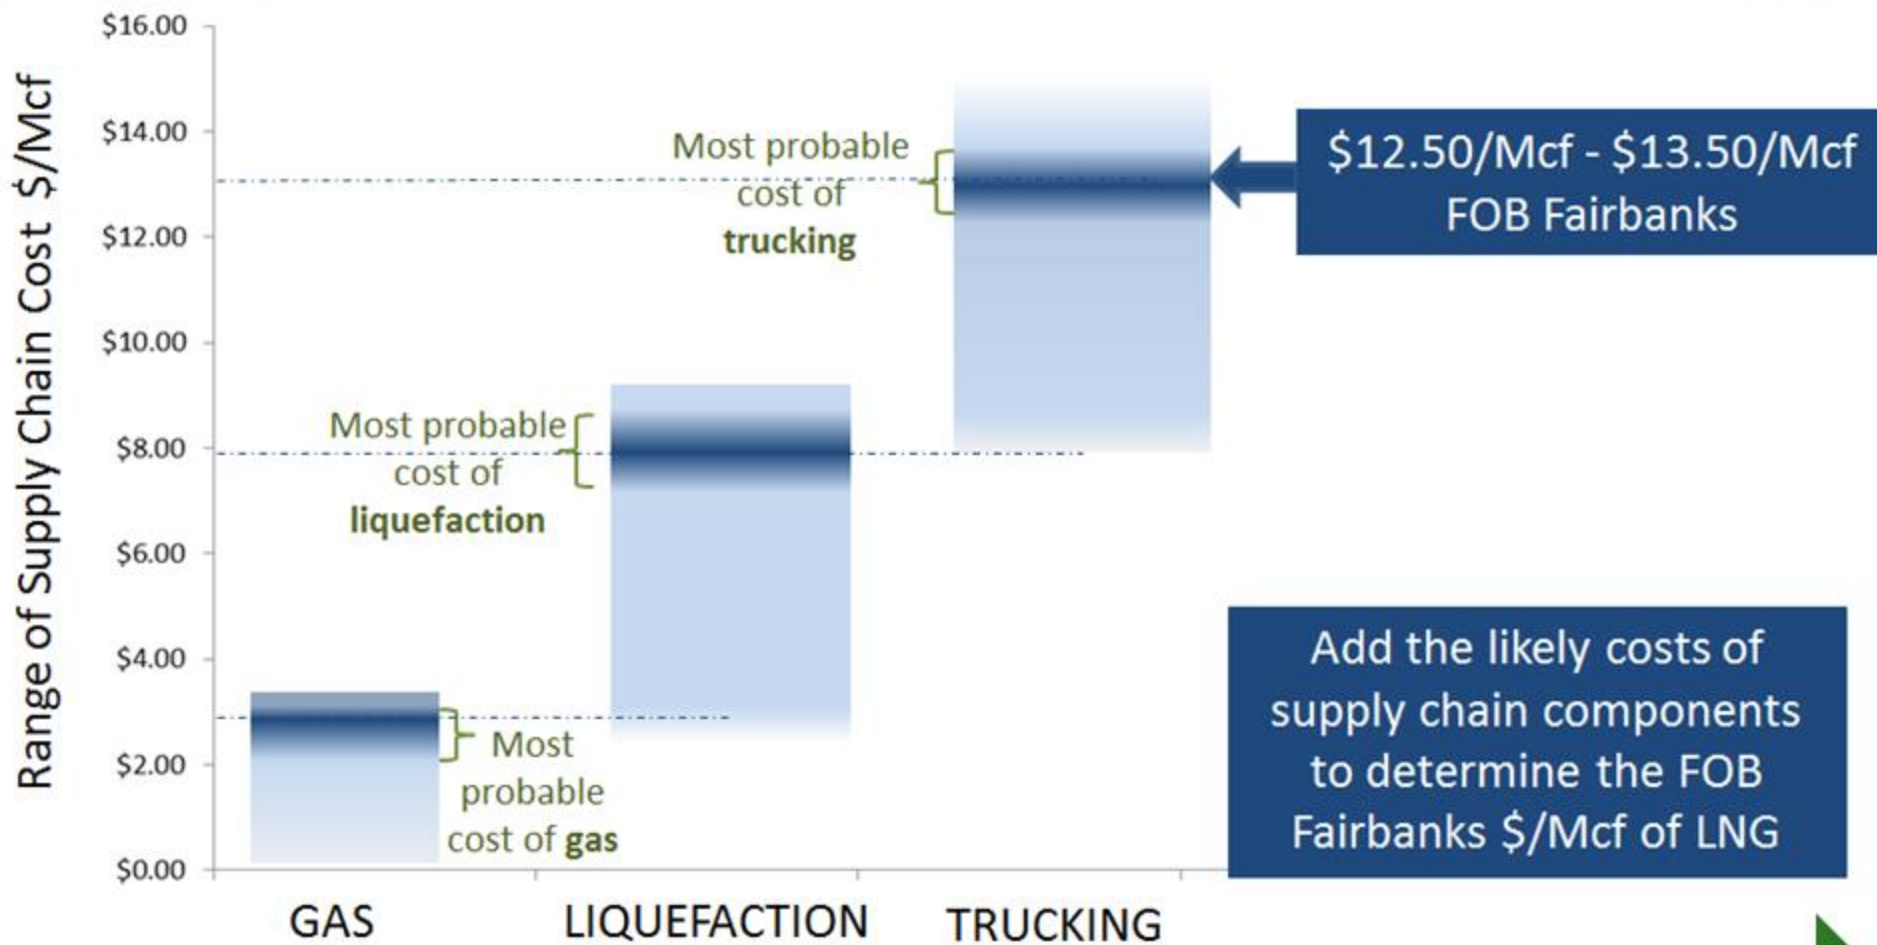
Range of Supply Chain Cost $/Mcf

$16.00
$14.00
$12.00
$10.00
$8.00
$6.00
$4.00
$2.00
$0.00

Most probable cost of **trucking**

$12.50/Mcf - $13.50/Mcf FOB Fairbanks

Most probable cost of **liquefaction**

Most probable cost of **gas**

Add the likely costs of supply chain components to determine the FOB Fairbanks $/Mcf of LNG

GAS
LIQUEFACTION
TRUCKING